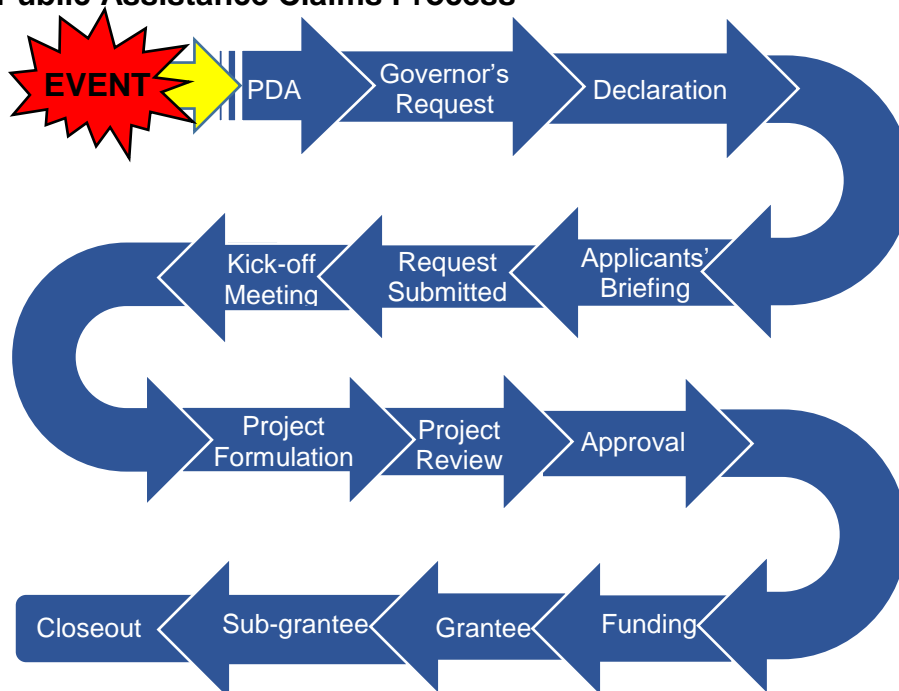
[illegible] Assistance Claims Process

EVENT

PDA

Governor's Request

Declaration

Applicants' Briefing

Request Submitted

Kick-off Meeting

Project Formulation

Project Review

Approval

Funding

Grantee

Sub-grantee

Closeout